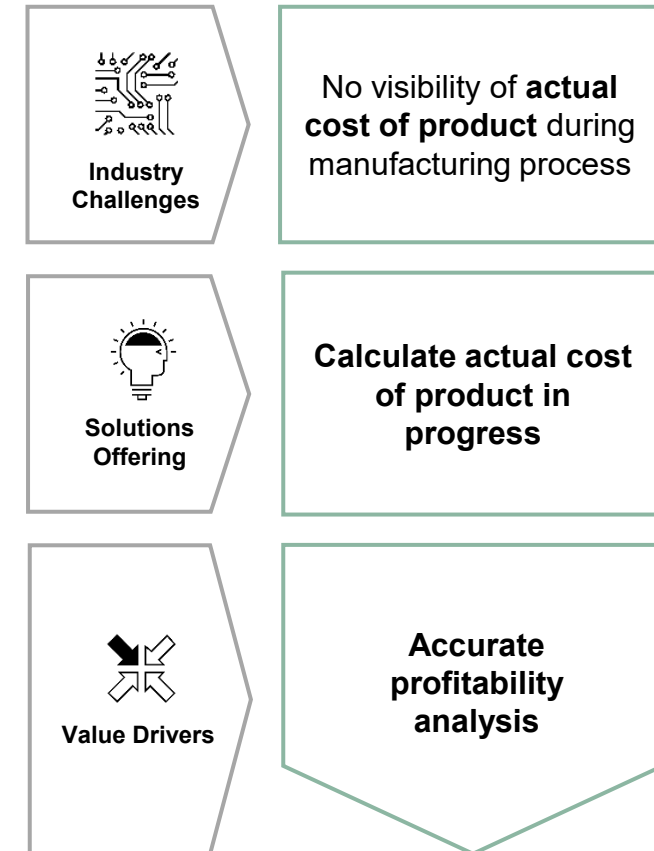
Industry Challenges

No visibility of **actual cost of product** during manufacturing process

Solutions Offering

**Calculate actual cost of product in progress**

Value Drivers

**Accurate profitability analysis**